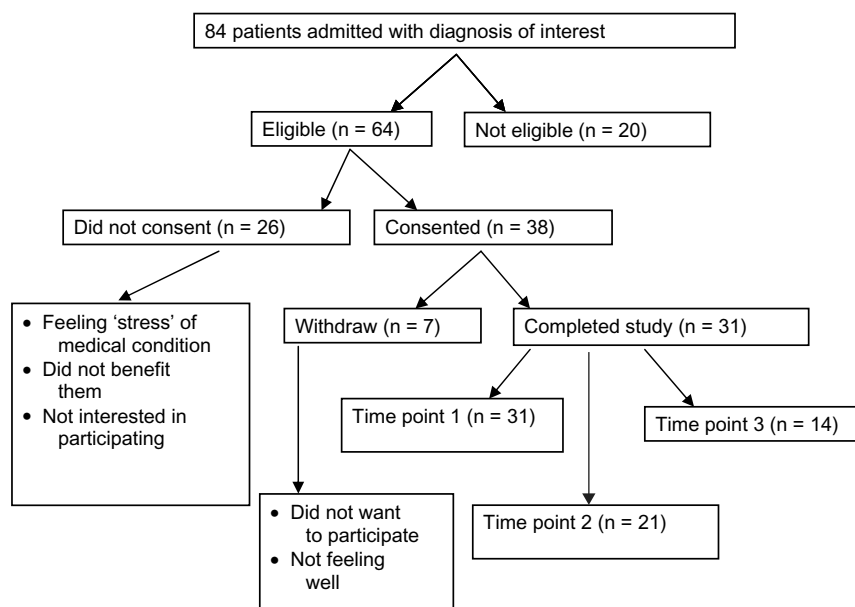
84 patients admitted with diagnosis of interest

Eligible (n = 64)

Not eligible (n = 20)

Did not consent (n = 26)

Consented (n = 38)

- Feeling 'stress' of medical condition
- Did not benefit them
- Not interested in participating

Withdraw (n = 7)

Completed study (n = 31)

Time point 1 (n = 31)

Time point 3 (n = 14)

- Did not want to participate
- Not feeling well

Time point 2 (n = 21)